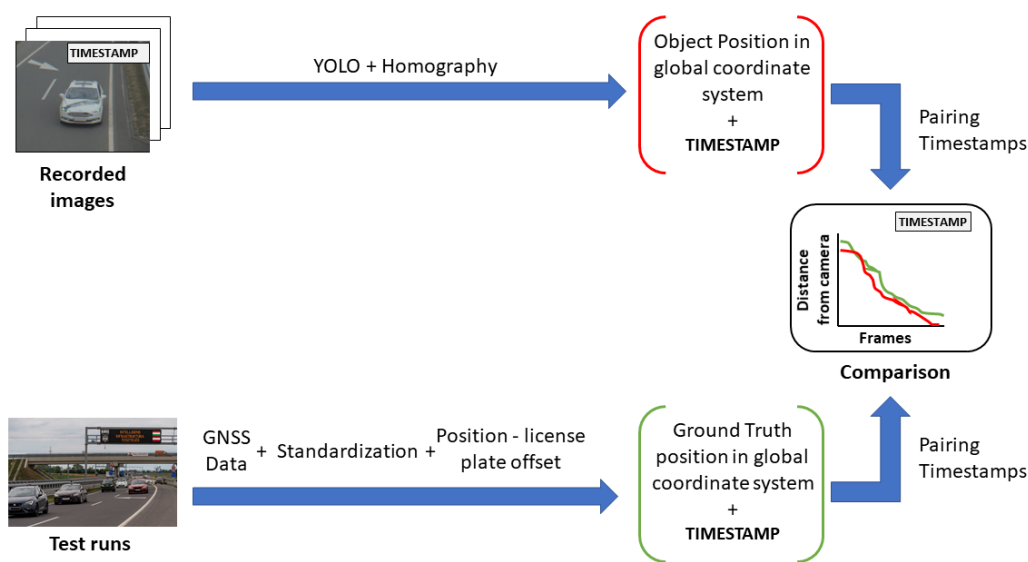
TIMESTAMP

Recorded images

YOLO + Homography

Object Position in global coordinate system + TIMESTAMP

Pairing Timestamps

TIMESTAMP

Distance from camera

Frames

Comparison

Test runs

GNSS Data + Standardization + Position - license plate offset

Ground Truth position in global coordinate system + TIMESTAMP

Pairing Timestamps